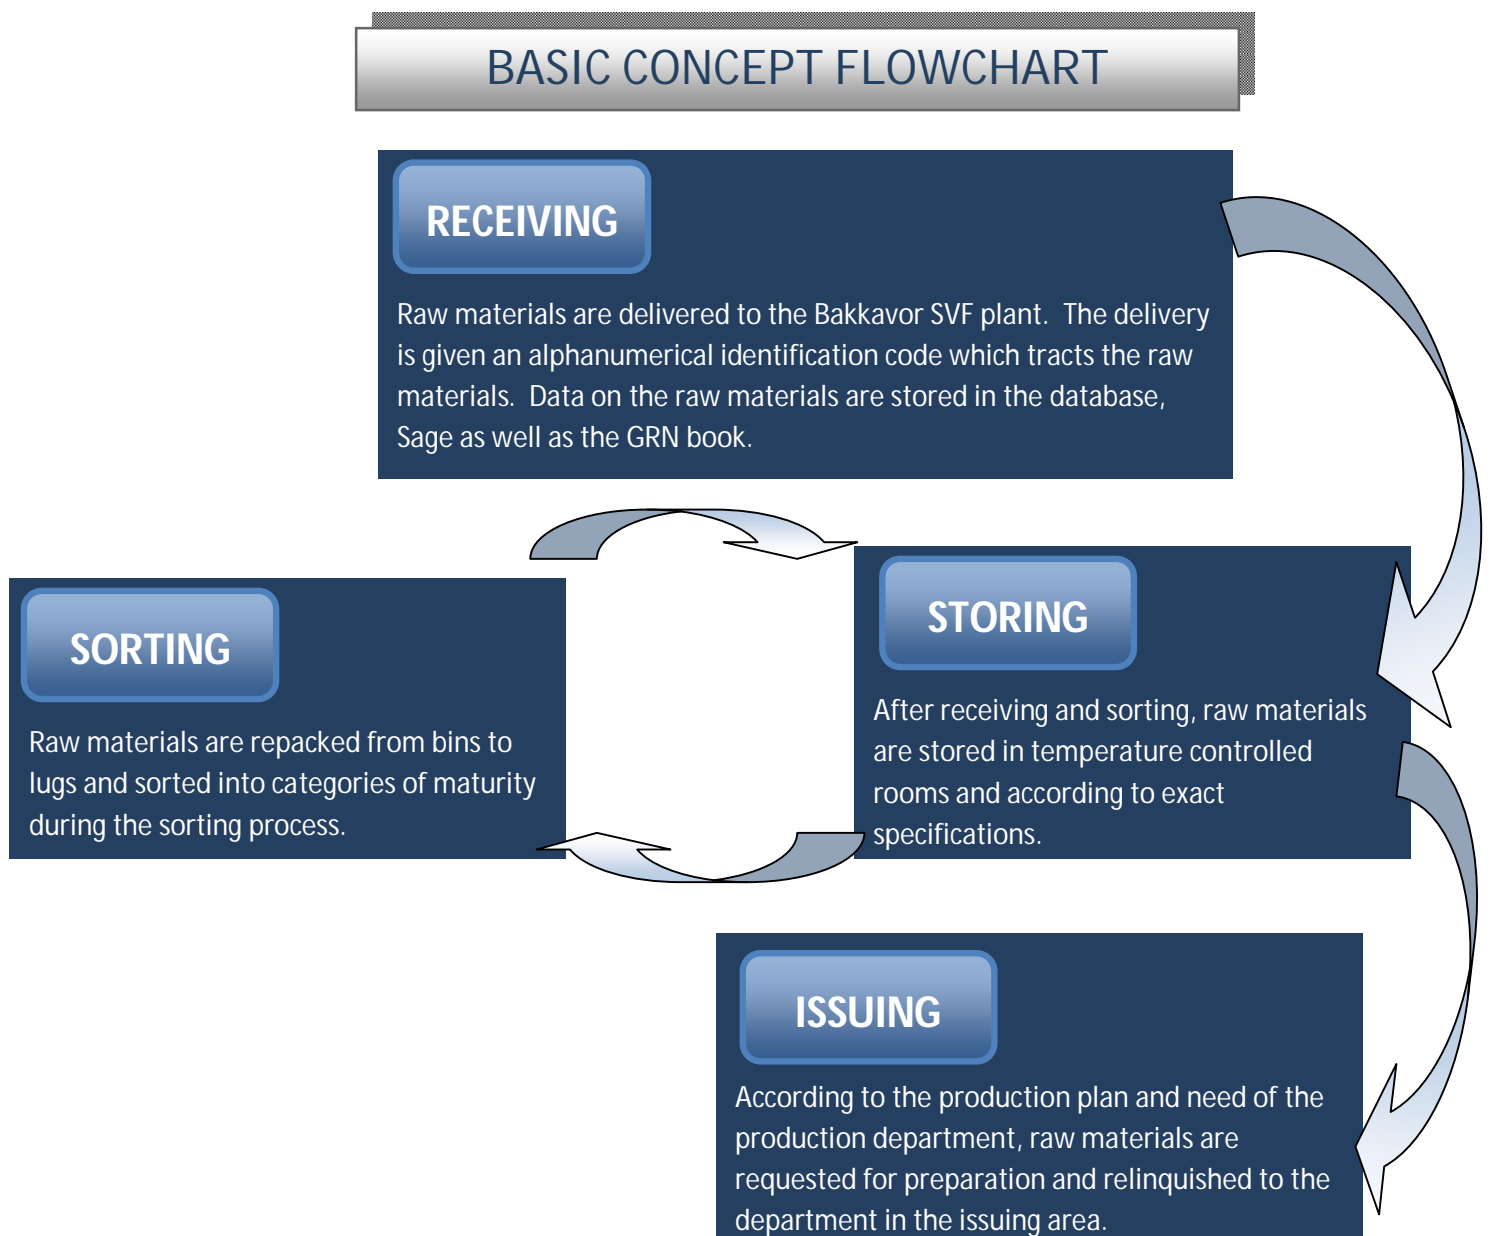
BASIC CONCEPT FLOWCHART

RECEIVING

Raw materials are delivered to the Bakkavor SVF plant. The delivery is given an alphanumerical identification code which tracts the raw materials. Data on the raw materials are stored in the database, Sage as well as the GRN book.

SORTING

Raw materials are repacked from bins to lugs and sorted into categories of maturity during the sorting process.

STORING

After receiving and sorting, raw materials are stored in temperature controlled rooms and according to exact specifications.

ISSUING

According to the production plan and need of the production department, raw materials are requested for preparation and relinquished to the department in the issuing area.